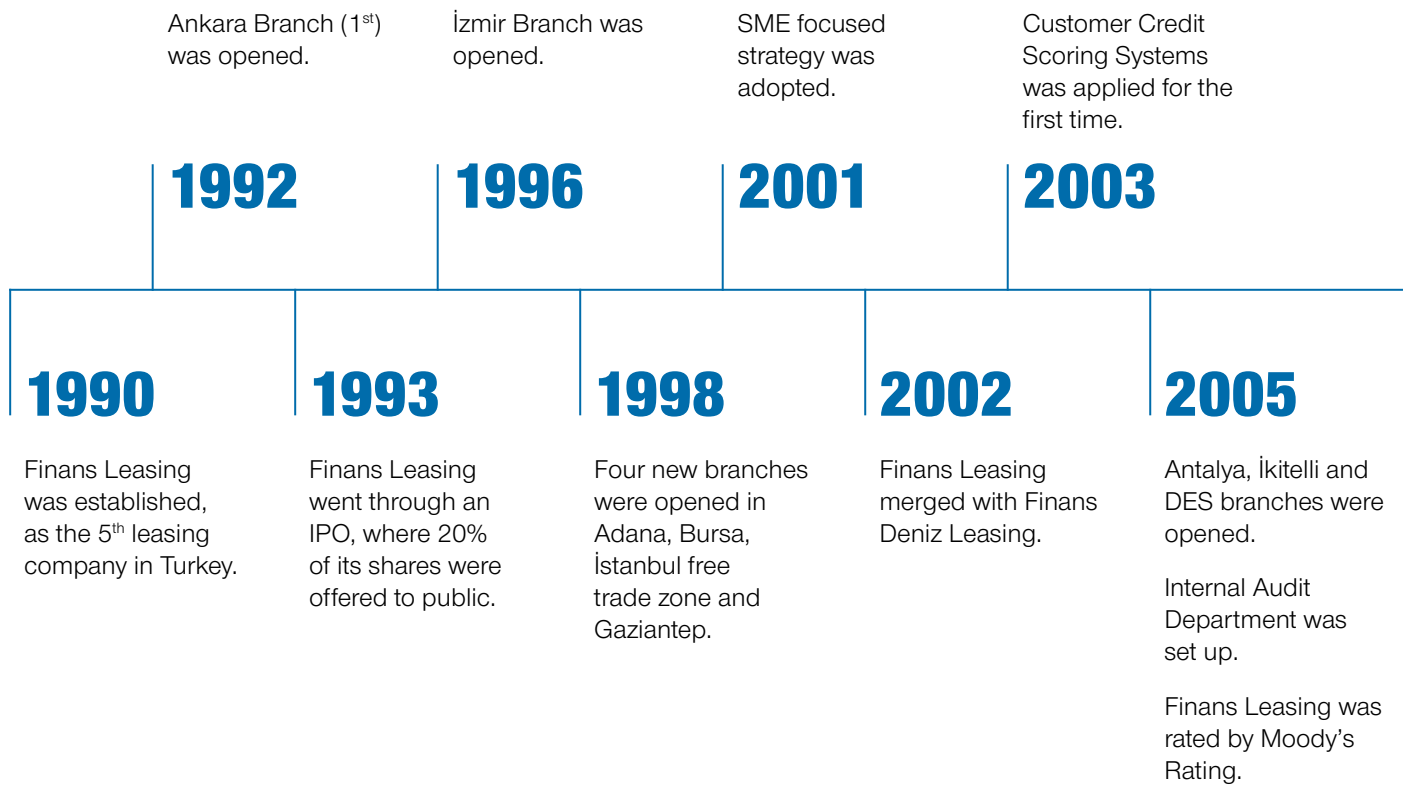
1990

Finans Leasing was established, as the 5$^{th}$ leasing company in Turkey.

1992

Ankara Branch (1$^{st}$) was opened.

1993

Finans Leasing went through an IPO, where 20% of its shares were offered to public.

1996

İzmir Branch was opened.

1998

Four new branches were opened in Adana, Bursa, İstanbul free trade zone and Gaziantep.

2001

SME focused strategy was adopted.

2002

Finans Leasing merged with Finans Deniz Leasing.

2003

Customer Credit Scoring Systems was applied for the first time.

2005

Antalya, İkitelli and DES branches were opened.

Internal Audit Department was set up.

Finans Leasing was rated by Moody's Rating.